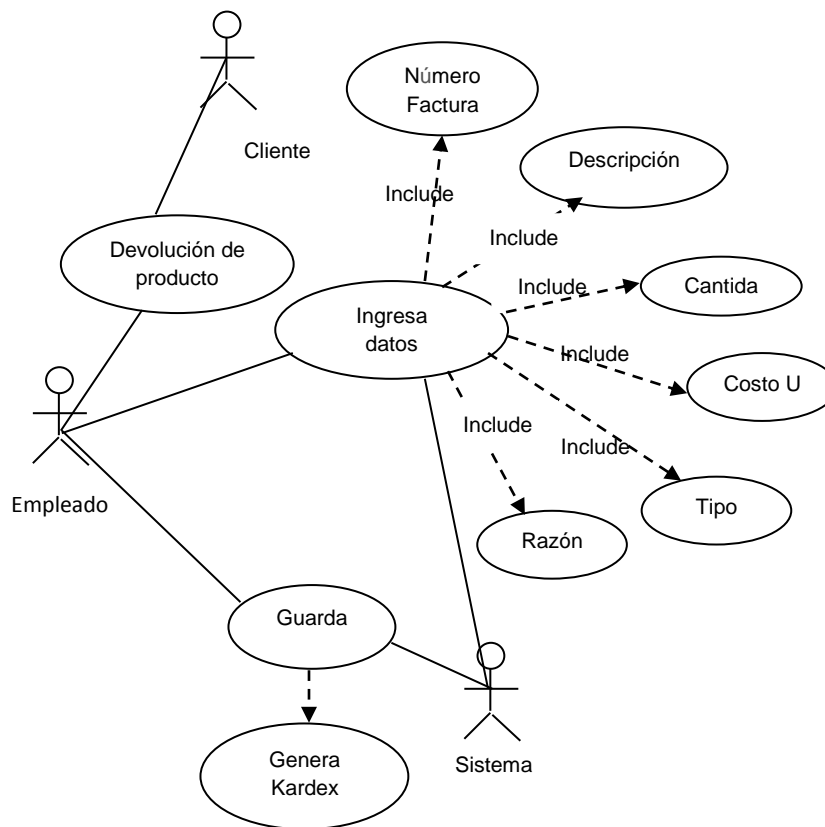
Cliente

Número Factura

Descripción

Include

Include

Devolución de producto

Include

Cantida

Ingresa datos

Include

Costo U

Include

Include

Empleado

Tipo

Razón

Guarda

Genera Kardex

Sistema